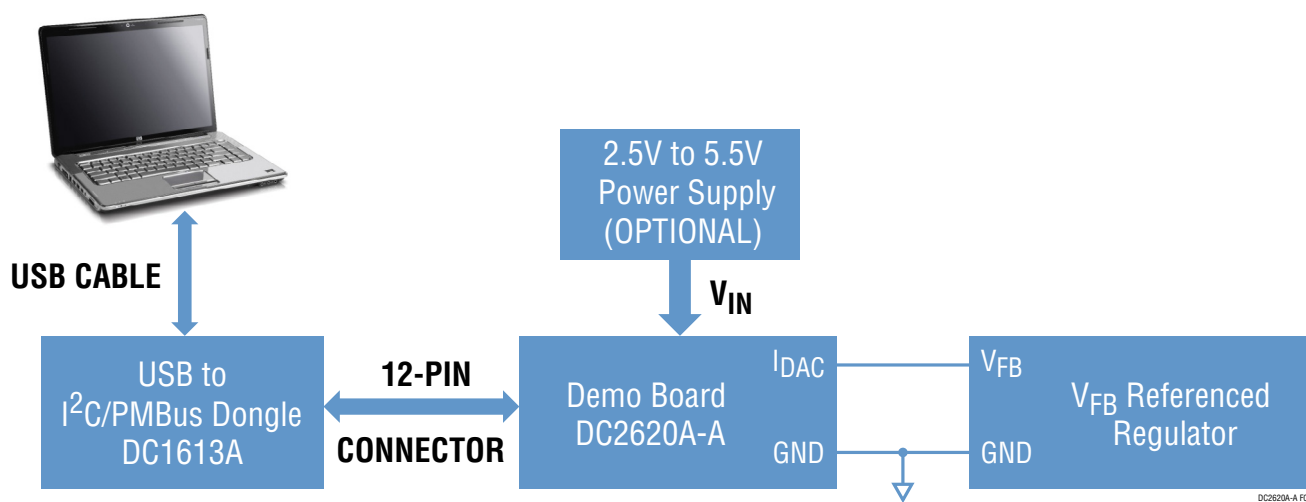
2.5V to 5.5V Power Supply (OPTIONAL)

USB CABLE

$V_{IN}$

USB to $I^2C$/PMBus Dongle DC1613A

12-PIN

CONNECTOR

Demo Board DC2620A-A

$I_{DAC}$

GND

$V_{FB}$

GND

$V_{FB}$ Referenced Regulator

DC2620A-A F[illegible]